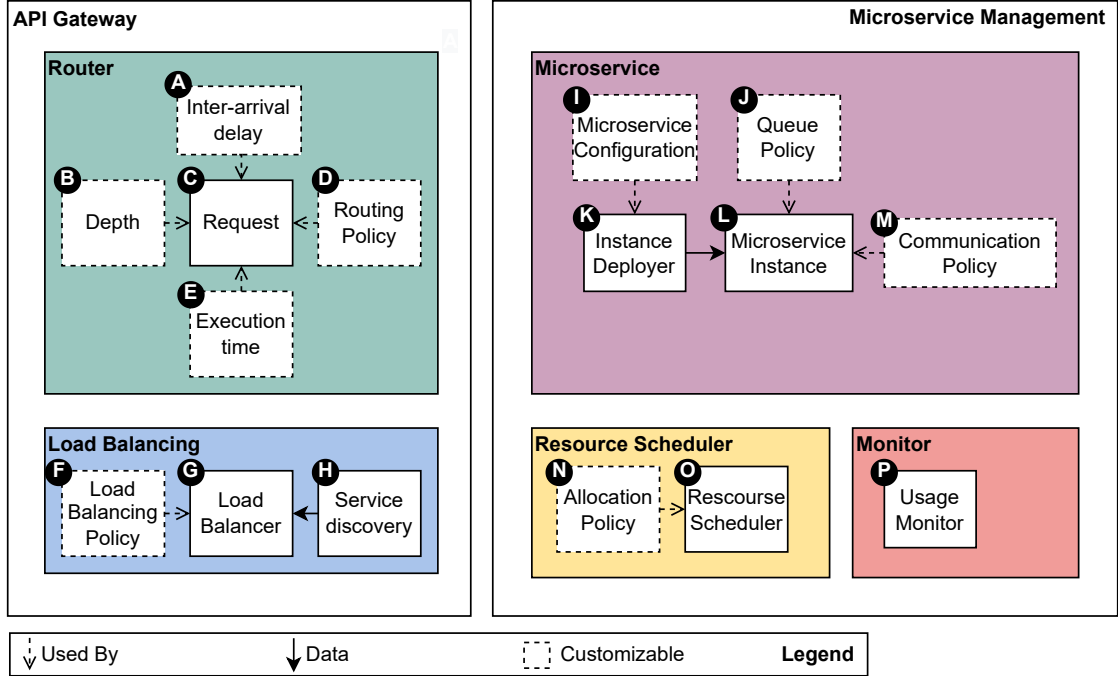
API Gateway

Router

A Inter-arrival delay

B Depth

C Request

D Routing Policy

E Execution time

Load Balancing

F Load Balancing Policy

G Load Balancer

H Service discovery

Microservice Management

Microservice

I Microservice Configuration

J Queue Policy

K Instance Deployer

L Microservice Instance

M Communication Policy

Resource Scheduler

N Allocation Policy

O Rescourse Scheduler

Monitor

P Usage Monitor

Used By Data Customizable Legend